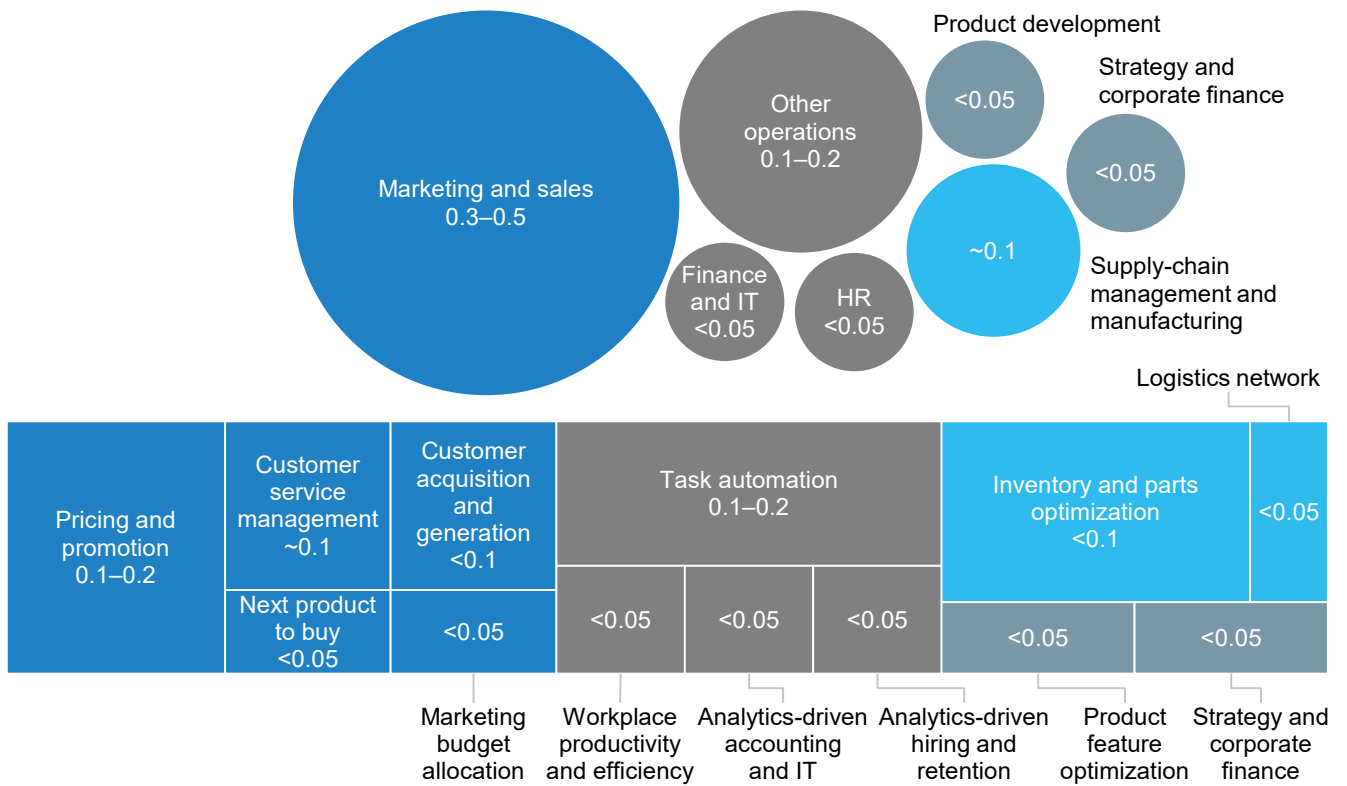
Marketing and sales
0.3–0.5

Other operations
0.1–0.2

Product development
<0.05

Strategy and corporate finance
<0.05

~0.1
Supply-chain management and manufacturing

Finance and IT
<0.05

HR
<0.05

Logistics network

Pricing and promotion
0.1–0.2

Customer service management
~0.1

Customer acquisition and generation
<0.1

Task automation
0.1–0.2

Inventory and parts optimization
<0.1

<0.05

Next product to buy
<0.05

<0.05

<0.05

<0.05

<0.05

<0.05

<0.05

Marketing budget allocation

Workplace productivity and efficiency

Analytics-driven accounting and IT

Analytics-driven hiring and retention

Product feature optimization

Strategy and corporate finance